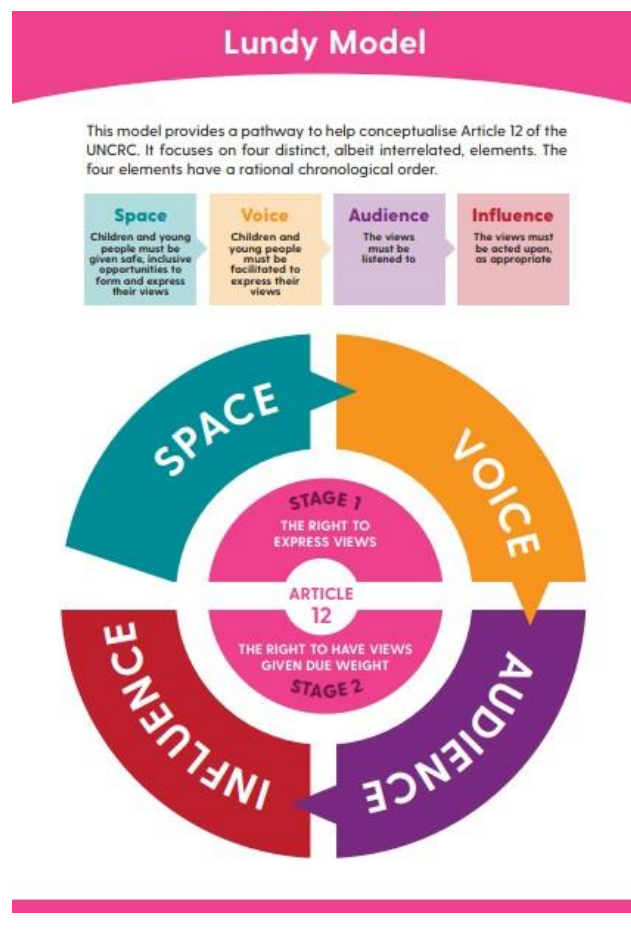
Lundy Model

This model provides a pathway to help conceptualise Article 12 of the UNCRC. It focuses on four distinct, albeit interrelated, elements. The four elements have a rational chronological order.

Space
Children and young people must be given safe, inclusive opportunities to form and express their views

Voice
Children and young people must be facilitated to express their views

Audience
The views must be listened to

Influence
The views must be acted upon, as appropriate

SPACE

VOICE

AUDIENCE

INFLUENCE

STAGE 1
THE RIGHT TO EXPRESS VIEWS

ARTICLE 12

THE RIGHT TO HAVE VIEWS GIVEN DUE WEIGHT
STAGE 2